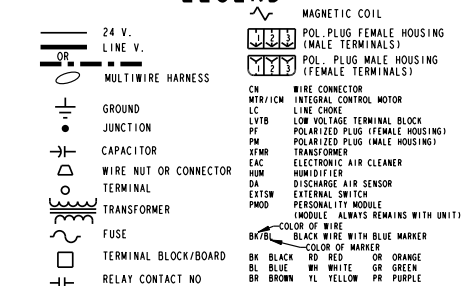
LEGEND

24 V.
OR
LINE V.
MULTIWIRE HARNESS
GROUND
JUNCTION
CAPACITOR
WIRE NUT OR CONNECTOR
TERMINAL
TRANSFORMER
FUSE
TERMINAL BLOCK/BOARD
RELAY CONTACT NO

MAGNETIC COIL
1 2 3
POL. PLUG FEMALE HOUSING (MALE TERMINALS)
1 2 3
POL. PLUG MALE HOUSING (FEMALE TERMINALS)

CN WIRE CONNECTOR
MTR/ICM INTEGRAL CONTROL MOTOR
LC LINE CHOKE
LVTB LOW VOLTAGE TERMINAL BLOCK
PF POLARIZED PLUG (FEMALE HOUSING)
PM POLARIZED PLUG (MALE HOUSING)
XFMR TRANSFORMER
EAC ELECTRONIC AIR CLEANER
HUM HUMIDIFIER
DA DISCHARGE AIR SENSOR
EXTSW EXTERNAL SWITCH
PMOD PERSONALITY MODULE (MODULE ALWAYS REMAINS WITH UNIT)

COLOR OF WIRE
BK/BL BLACK WIRE WITH BLUE MARKER
COLOR OF MARKER

| BK BLACK | RD RED | OR ORANGE |
|---|---|---|
| BL BLUE | WH WHITE | GR GREEN |
| BR BROWN | YL YELLOW | PR PURPLE |